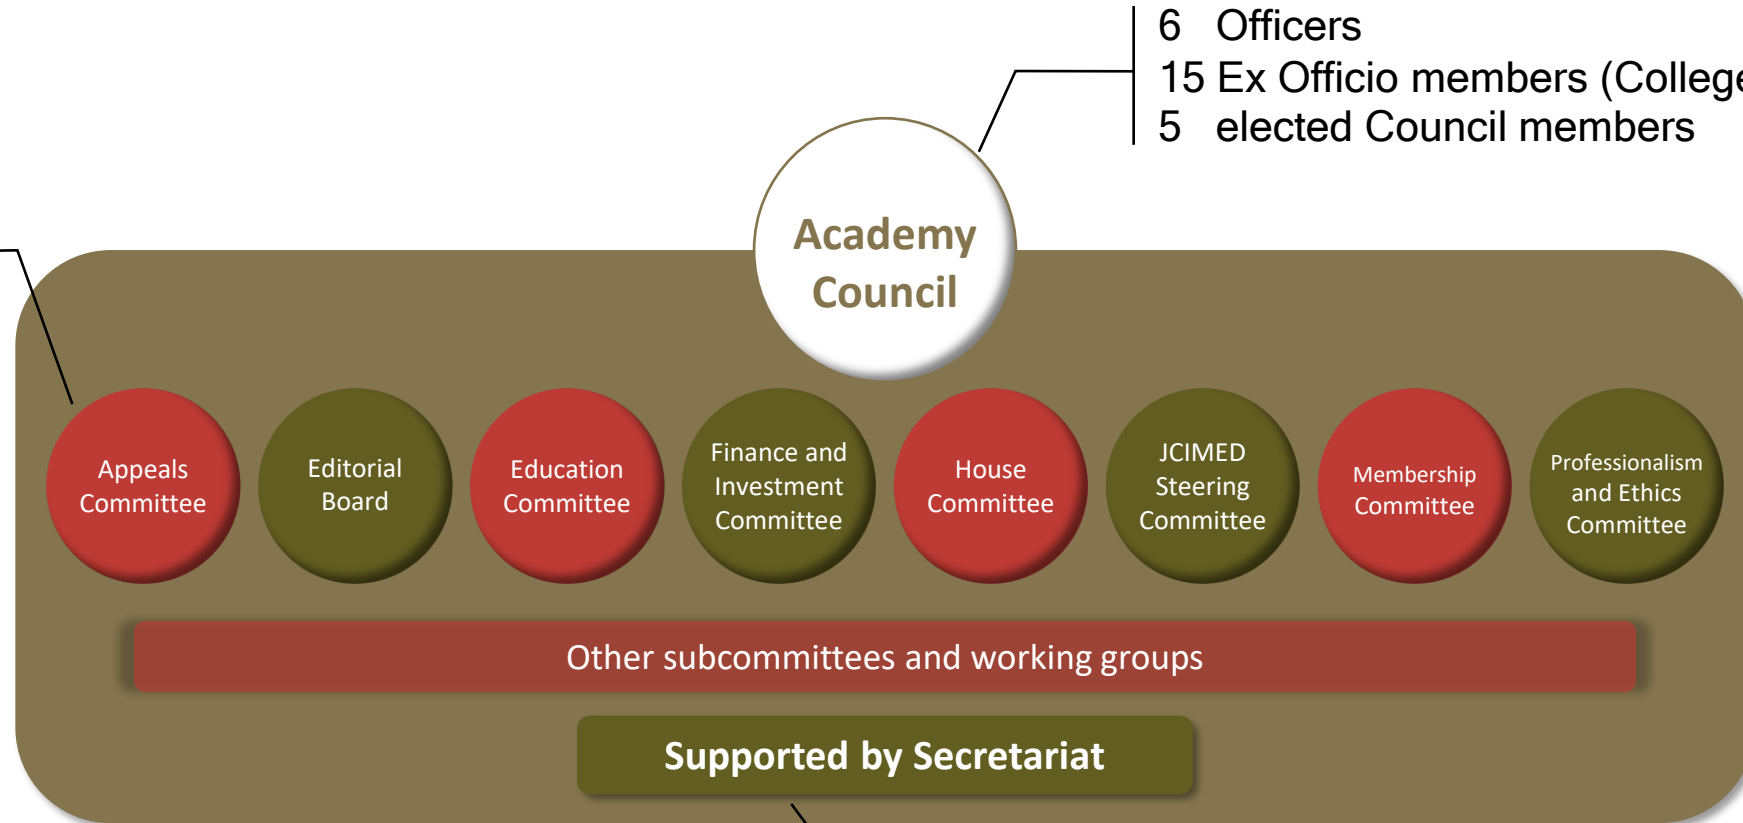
6 Officers
15 Ex Officio members (College
5 elected Council members

Academy Council

Appeals Committee

Editorial Board

Education Committee

Finance and Investment Committee

House Committee

JCIMED Steering Committee

Membership Committee

Professionalism and Ethics Committee

Other subcommittees and working groups

Supported by Secretariat